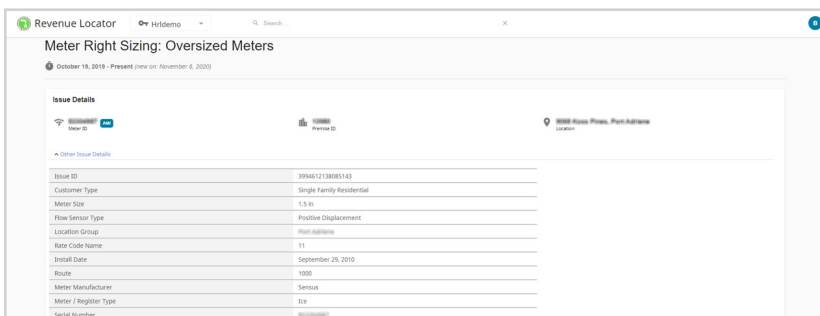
Revenue Locator Hrldemo Search... × B

Meter Right Sizing: Oversized Meters

October 19, 2019 - Present (new on: November 6, 2020)

Issue Details

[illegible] AMI
Meter ID

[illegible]
Premise ID

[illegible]
Location

^ Other Issue Details

| | |
|---|---|
| Issue ID | 3994612138085143 |
| Customer Type | Single Family Residential |
| Meter Size | 1.5 in |
| Flow Sensor Type | Positive Displacement |
| Location Group | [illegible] |
| Rate Code Name | 11 |
| Install Date | September 29, 2010 |
| Route | 1000 |
| Meter Manufacturer | Sensus |
| Meter / Register Type | Ice |
| Serial Number | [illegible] |